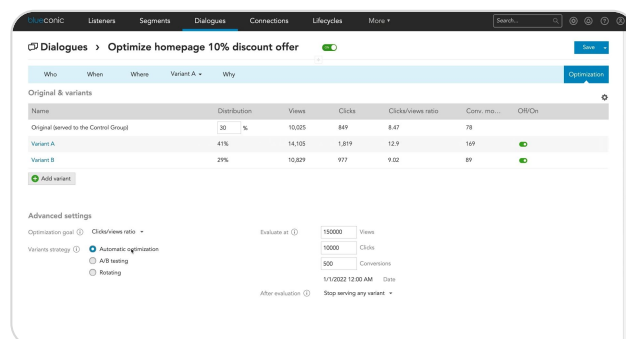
blueconic Listeners Segments Dialogues Connections Lifecycles More ▾ Search...

Dialogues › Optimize homepage 10% discount offer

Save ▾

Who When Where Variant A ▾ Why Optimization

Original & variants

| Name | Distribution | Views | Clicks | Clicks/views ratio | Conv. mo... | Off/On |
|---|---|---|---|---|---|---|
| Original (served to the Control Group) | 30 % | 10,025 | 849 | 8.47 | 78 | |
| Variant A | 41% | 14,105 | 1,819 | 12.9 | 169 | |
| Variant B | 29% | 10,829 | 977 | 9.02 | 89 | |

Add variant

Advanced settings

Optimization goal ⓘ Clicks/views ratio ▾

Variants strategy ⓘ Automatic optimization
A/B testing
Rotating

Evaluate at ⓘ 150000 Views
10000 Clicks
500 Conversions
1/1/2022 12:00 AM Date

After evaluation ⓘ Stop serving any variant ▾